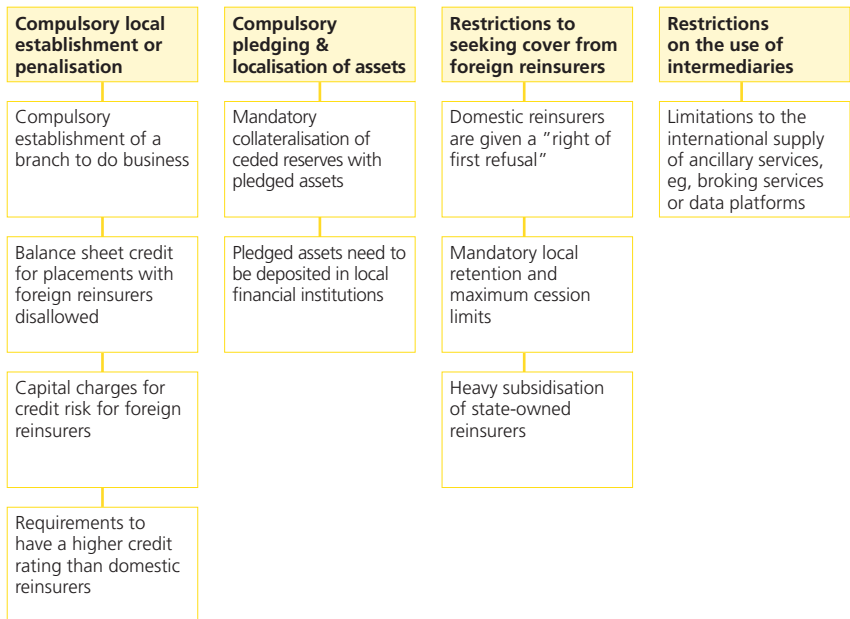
Compulsory local establishment or penalisation

Compulsory establishment of a branch to do business

Balance sheet credit for placements with foreign reinsurers disallowed

Capital charges for credit risk for foreign reinsurers

Requirements to have a higher credit rating than domestic reinsurers

Compulsory pledging & localisation of assets

Mandatory collateralisation of ceded reserves with pledged assets

Pledged assets need to be deposited in local financial institutions

Restrictions to seeking cover from foreign reinsurers

Domestic reinsurers are given a "right of first refusal"

Mandatory local retention and maximum cession limits

Heavy subsidisation of state-owned reinsurers

Restrictions on the use of intermediaries

Limitations to the international supply of ancillary services, eg, broking services or data platforms